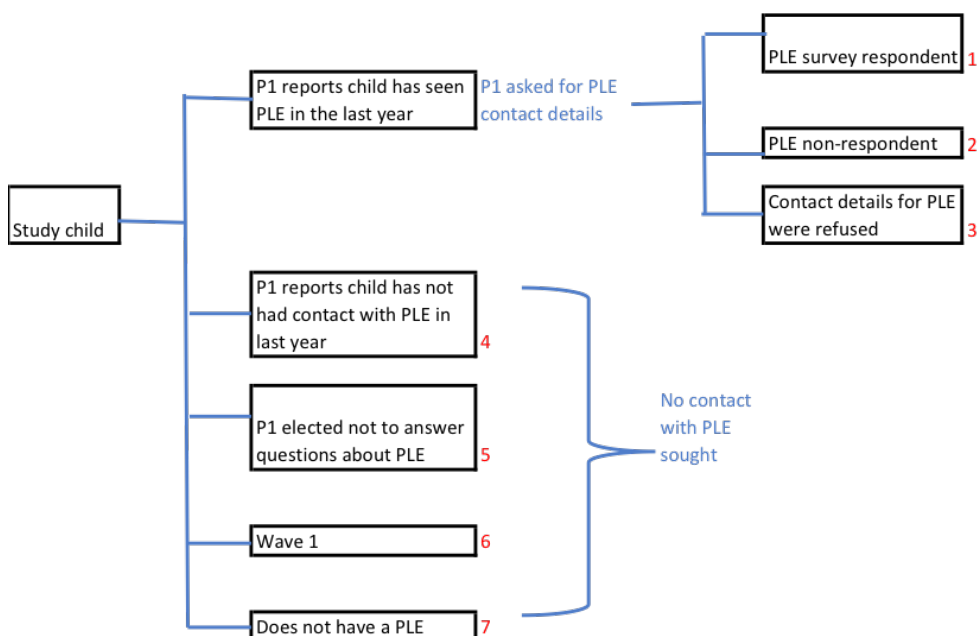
Study child

P1 reports child has seen PLE in the last year

P1 asked for PLE contact details

PLE survey respondent 1

PLE non-respondent 2

Contact details for PLE were refused 3

P1 reports child has not had contact with PLE in last year 4

P1 elected not to answer questions about PLE 5

Wave 1 6

Does not have a PLE 7

No contact with PLE sought